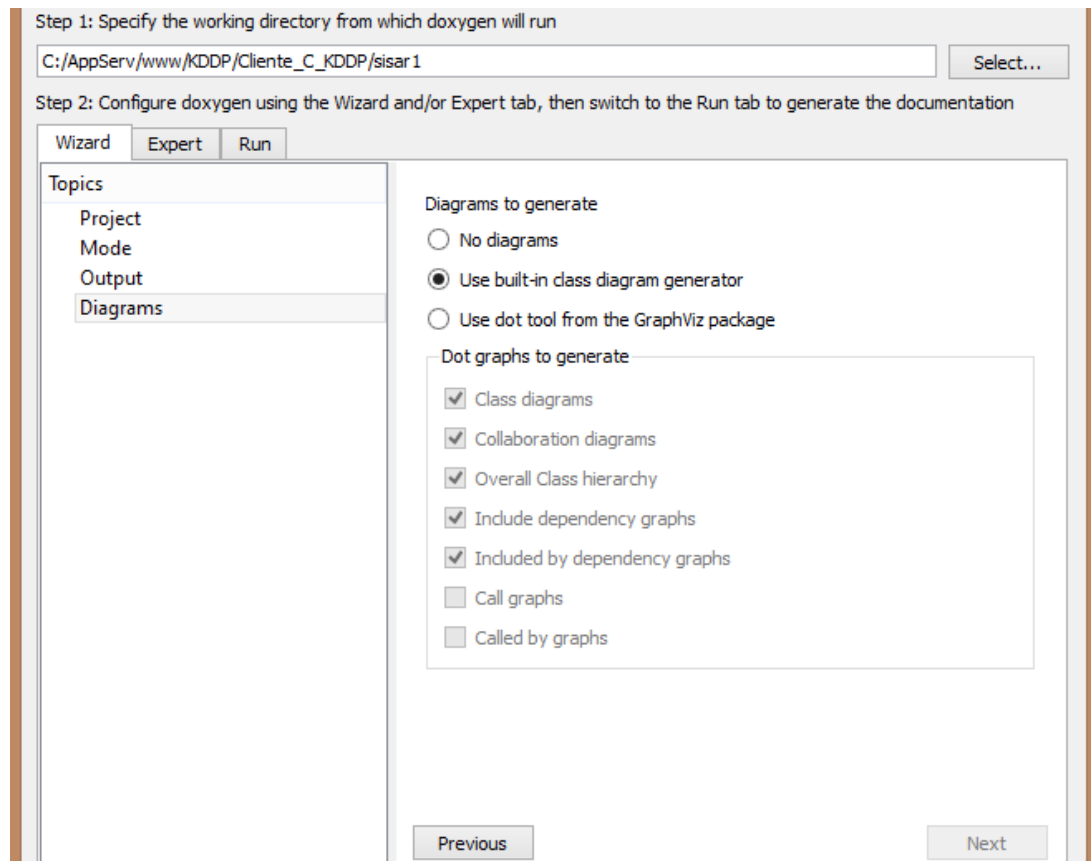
Step 1: Specify the working directory from which doxygen will run

C:/AppServ/www/KDDP/Cliente_C_KDDP/sisar1

Select...

Step 2: Configure doxygen using the Wizard and/or Expert tab, then switch to the Run tab to generate the documentation

Wizard | Expert | Run

Topics
Project
Mode
Output
Diagrams

Diagrams to generate

No diagrams

Use built-in class diagram generator

Use dot tool from the GraphViz package

Dot graphs to generate

Class diagrams

Collaboration diagrams

Overall Class hierarchy

Include dependency graphs

Included by dependency graphs

Call graphs

Called by graphs

Previous

Next